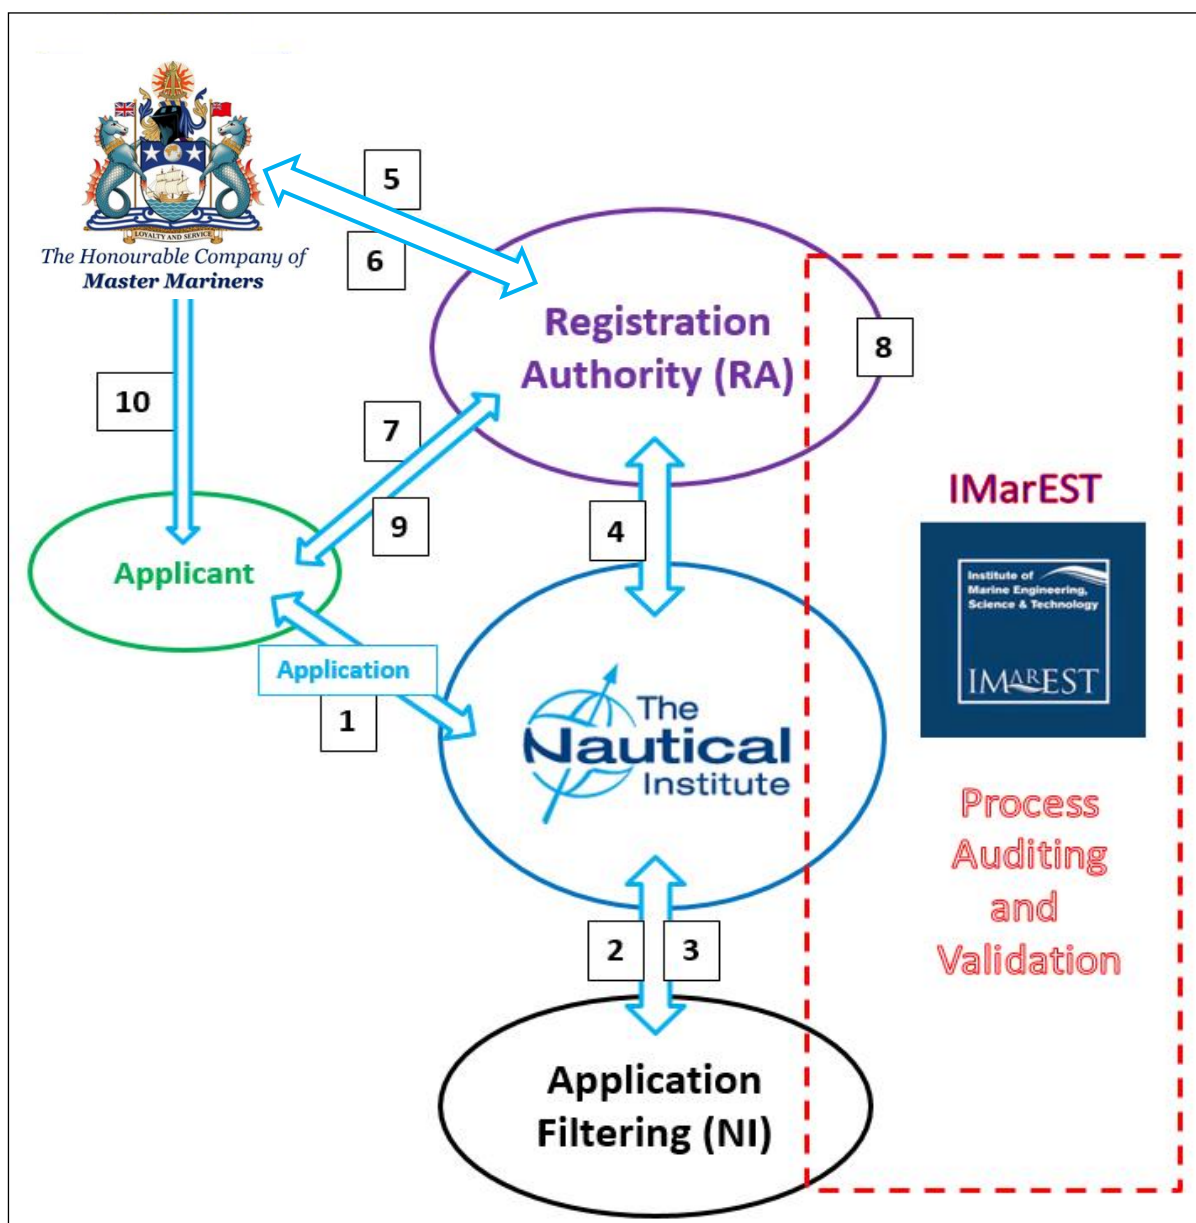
LOYALTY AND SERVICE

The Honourable Company of Master Mariners

5

6

Registration Authority (RA)

8

10

7

9

4

IMarEST

Institute of Marine Engineering, Science & Technology

IMAREST

Applicant

Application

1

The Nautical Institute

Process Auditing and Validation

2

3

Application Filtering (NI)